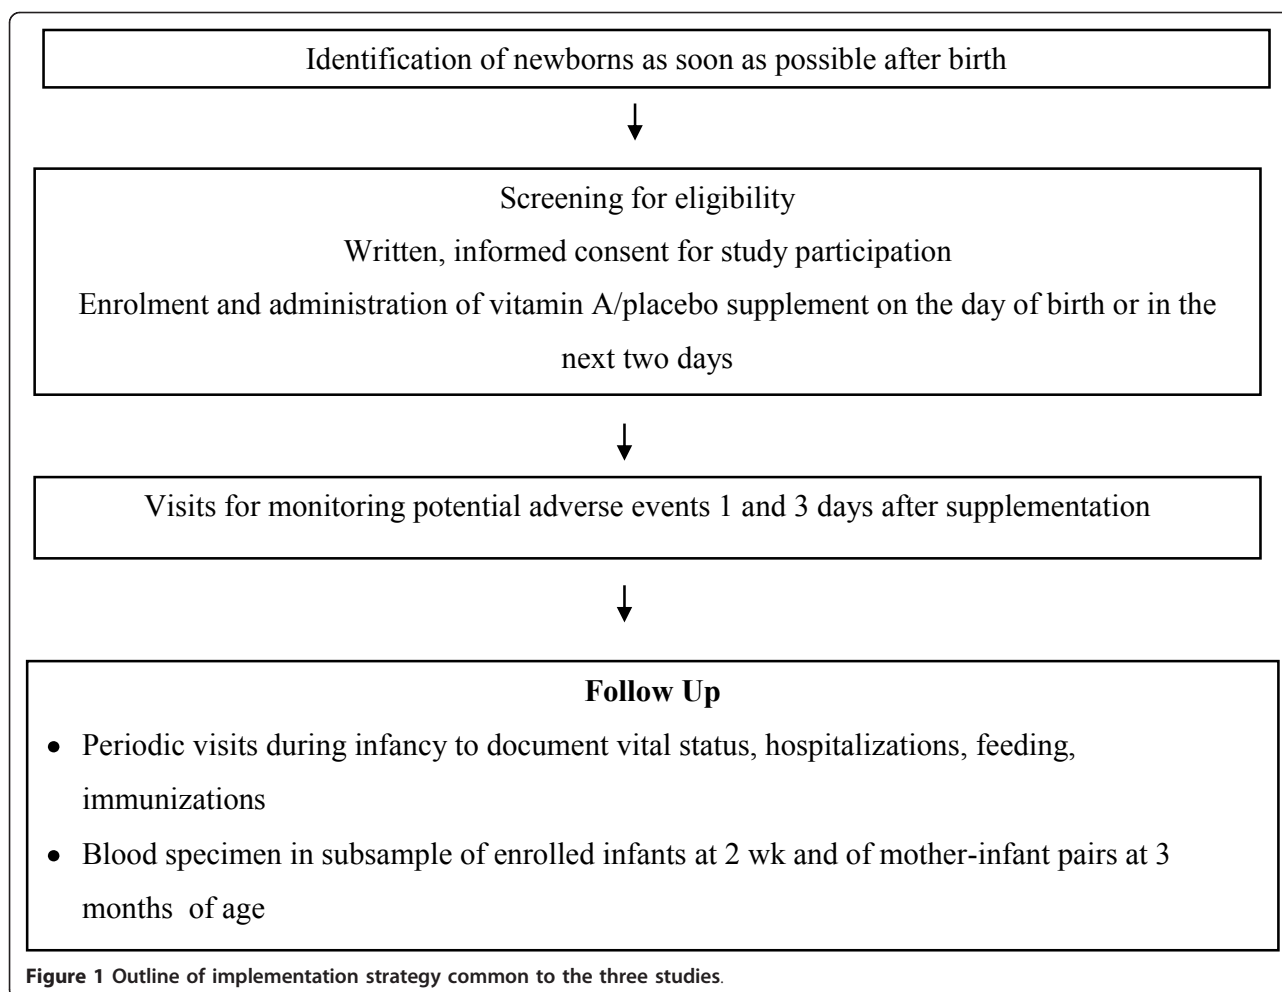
Identification of newborns as soon as possible after birth

Screening for eligibility

Written, informed consent for study participation

Enrolment and administration of vitamin A/placebo supplement on the day of birth or in the next two days

Visits for monitoring potential adverse events 1 and 3 days after supplementation

**Follow Up**

- Periodic visits during infancy to document vital status, hospitalizations, feeding, immunizations
- Blood specimen in subsample of enrolled infants at 2 wk and of mother-infant pairs at 3 months of age

**Figure 1 Outline of implementation strategy common to the three studies**.